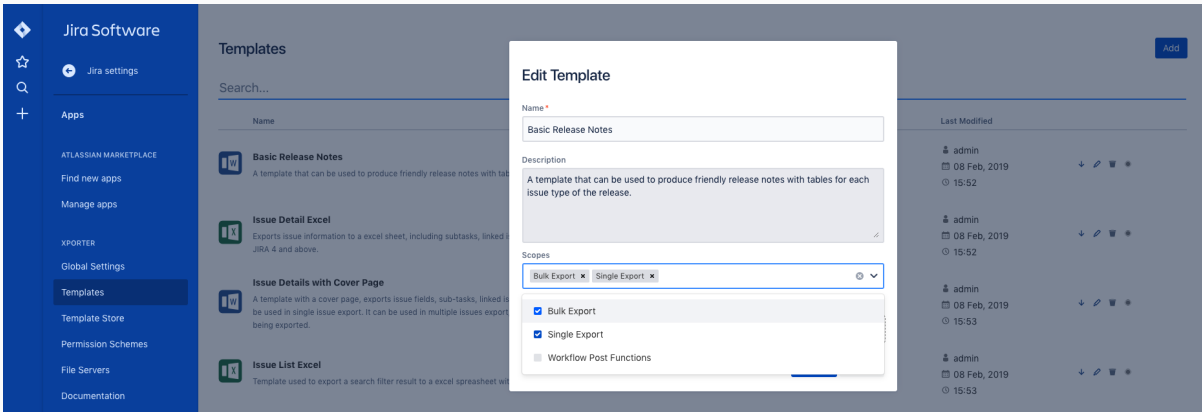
Jira Software

Jira settings

Apps

ATLASSIAN MARKETPLACE

Find new apps

Manage apps

XPORTER

Global Settings

Templates

Template Store

Permission Schemes

File Servers

Documentation

Templates

Add

Search...

Name

Last Modified

Basic Release Notes

A template that can be used to produce friendly release notes with tab

admin
08 Feb, 2019
15:52

Issue Detail Excel

Exports issue information to a excel sheet, including subtasks, linked i JIRA 4 and above.

admin
08 Feb, 2019
15:52

Issue Details with Cover Page

A template with a cover page, exports issue fields, sub-tasks, linked is be used in single issue export. It can be used in multiple issues export being exported.

admin
08 Feb, 2019
15:53

Issue List Excel

Template used to export a search filter result to a excel spreasheet wi

admin
08 Feb, 2019
15:53

Edit Template

Name *

Basic Release Notes

Description

A template that can be used to produce friendly release notes with tables for each issue type of the release.

Scopes

Bulk Export × Single Export ×

Bulk Export

Single Export

Workflow Post Functions